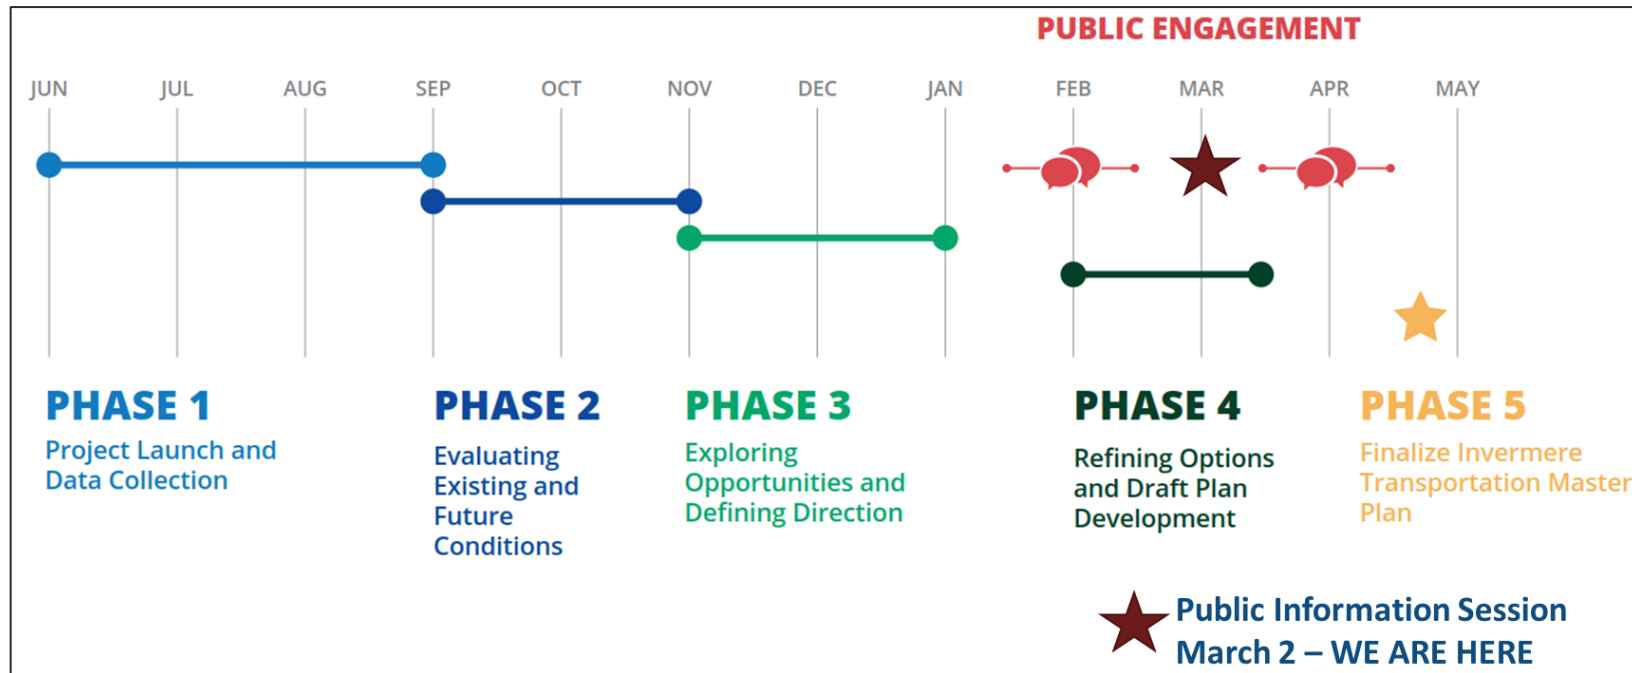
PUBLIC ENGAGEMENT

JUN JUL AUG SEP OCT NOV DEC JAN FEB MAR APR MAY

PHASE 1
Project Launch and Data Collection

PHASE 2
Evaluating Existing and Future Conditions

PHASE 3
Exploring Opportunities and Defining Direction

PHASE 4
Refining Options and Draft Plan Development

PHASE 5
Finalize Invermere Transportation Master Plan

Public Information Session
March 2 – WE ARE HERE